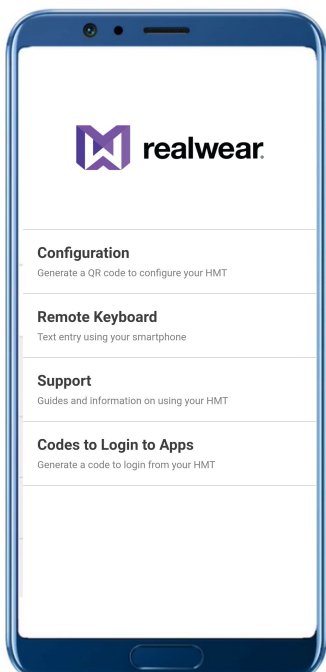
realwear.

Configuration
Generate a QR code to configure your HMT

Remote Keyboard
Text entry using your smartphone

Support
Guides and information on using your HMT

Codes to Login to Apps
Generate a code to login from your HMT